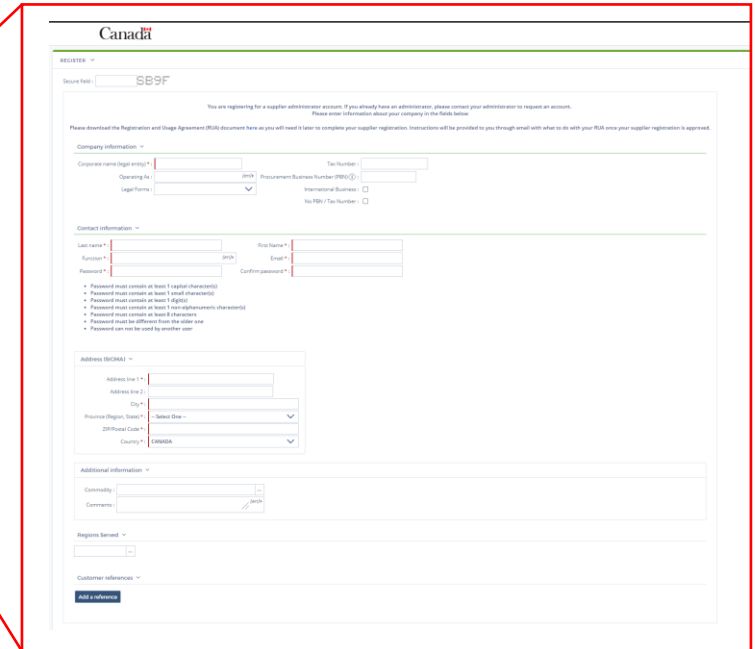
Canada

REGISTER

Secure field : SB9F

You are registering for a supplier administrator account. If you already have an administrator, please contact your administrator to request an account.
Please enter information about your company in the fields below

Please download the Registration and Usage Agreement (RUA) document here as you will need it later to complete your supplier registration. Instructions will be provided to you through email with what to do with your RUA once your supplier registration is approved.

Company information

Corporate name (legal entity) * :
Tax Number :
Operating As :
Procurement Business Number (PBN) :
Legal Forms :
International Business :
No PBN / Tax Number :

Contact information

Last name * :
First Name * :
Function * :
Email * :
Password * :
Confirm password * :

- Password must contain at least 1 capital character(s)
- Password must contain at least 1 small character(s)
- Password must contain at least 1 digit(s)
- Password must contain at least 1 non-alphanumeric character(s)
- Password must contain at least 8 characters
- Password must be different from the older one
- Password can not be used by another user

Address (SICMA)

Address line 1 * :
Address line 2 :
City * :
Province (Region, State) * : -- Select One --
ZIP/Postal Code * :
Country * : CANADA

Additional information

Commodity :
Comments :

Regions Served

Customer references

Add a reference